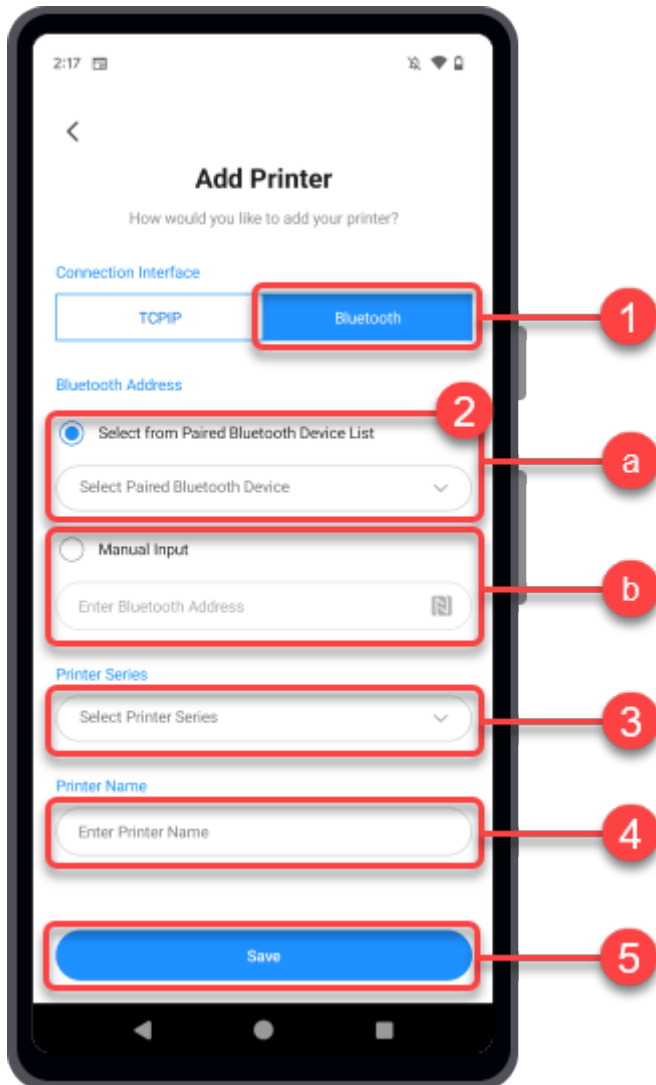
2:17

Add Printer

How would you like to add your printer?

Connection Interface

TCPIP

Bluetooth

1

Bluetooth Address

2

Select from Paired Bluetooth Device List

a

Select Paired Bluetooth Device

Manual Input

b

Enter Bluetooth Address

Printer Series

Select Printer Series

3

Printer Name

Enter Printer Name

4

Save

5